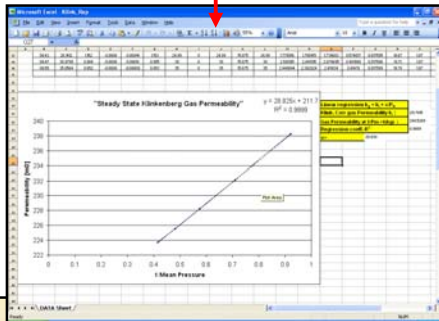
Microsoft Excel - Klink_Rep

File Edit View Insert Format Tools Data Window Help

Type a question for help

Arial

"Steady State Klinkenberg Gas Permeability"

y = 28.825x + 211.7
R² = 0.9999

240
238
236
234
232
230
228
226
224
222

Permeability [md]

0 0.1 0.2 0.3 0.4 0.5 0.6 0.7 0.8 0.9 1

I/ Mean Pressure

Plot Area

Linear regression k_g = k_L + b_kP_m
Klink. Corr. gas Permeability k_L
Gas Permeability at 1/Pm=0(kg)
Regression coeff. R²

DATA Sheet

Ready